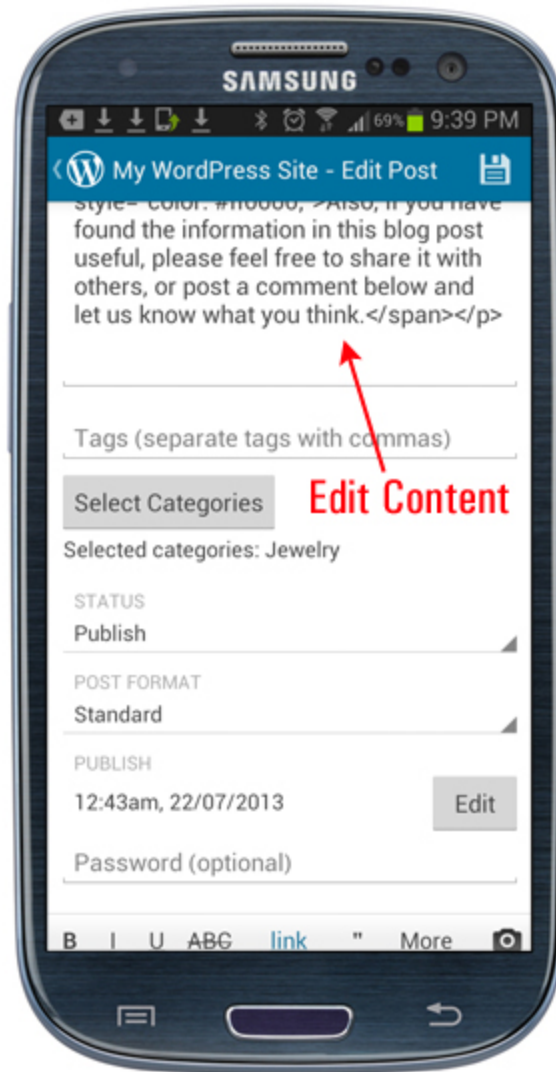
SAMSUNG

69% 9:39 PM

My WordPress Site - Edit Post

style="color: #ff0000;">Also, if you have found the information in this blog post useful, please feel free to share it with others, or post a comment below and let us know what you think.</span></p>

Tags (separate tags with commas)

Select Categories

Edit Content

Selected categories: Jewelry

STATUS

Publish

POST FORMAT

Standard

PUBLISH

12:43am, 22/07/2013

Edit

Password (optional)

B I U ABC link " More